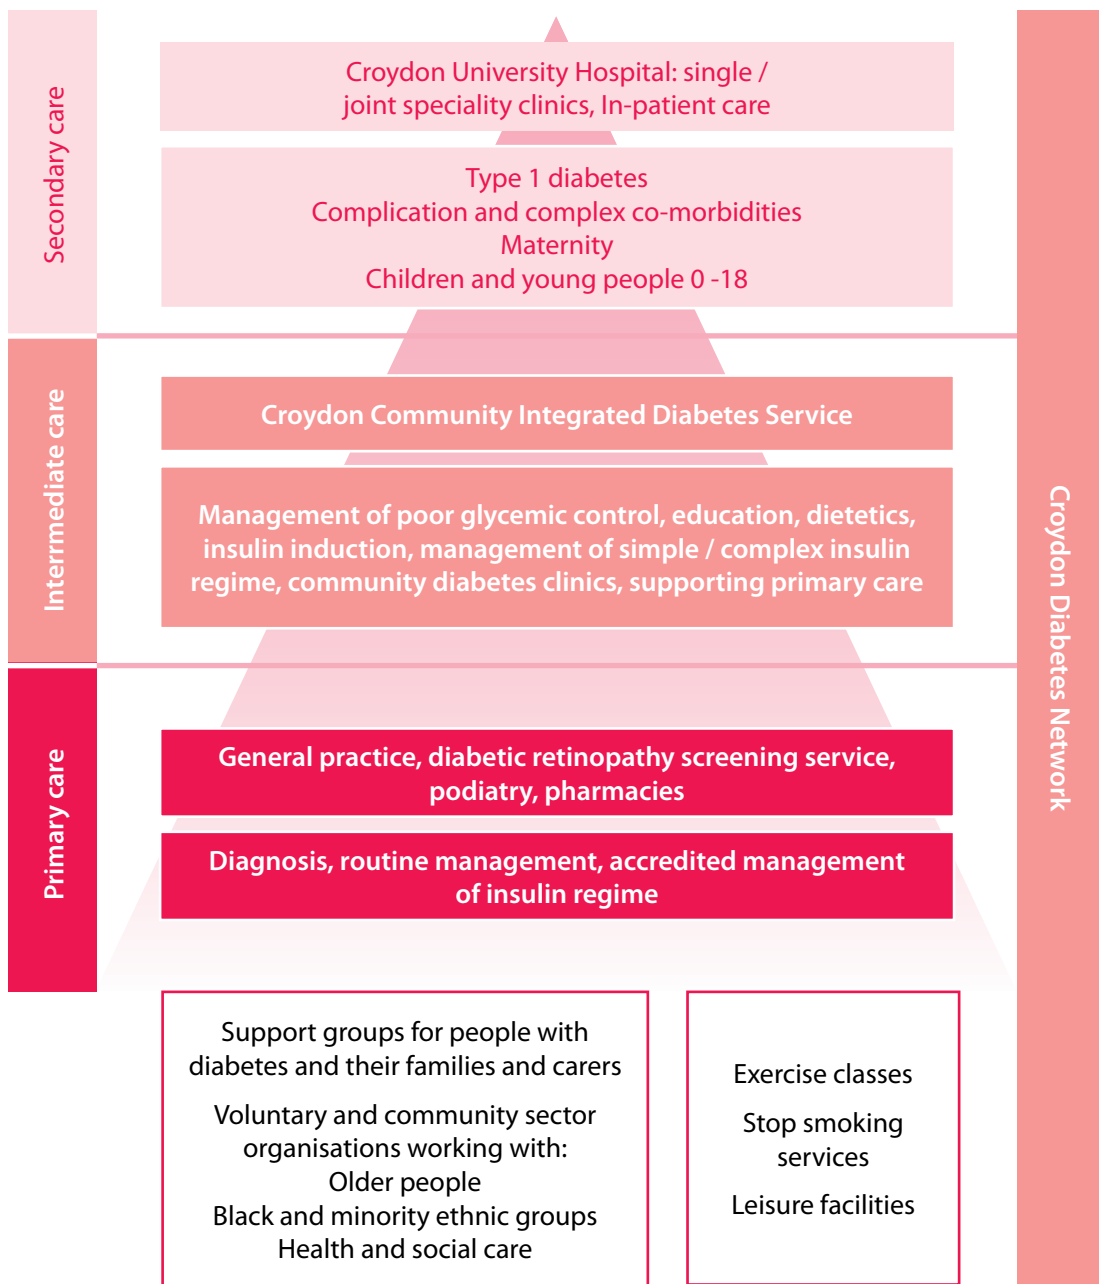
Secondary care

Croydon University Hospital: single / joint speciality clinics, In-patient care

Type 1 diabetes
Complication and complex co-morbidities
Maternity
Children and young people 0 -18

Intermediate care

Croydon Community Integrated Diabetes Service

Management of poor glycemic control, education, dietetics, insulin induction, management of simple / complex insulin regime, community diabetes clinics, supporting primary care

Primary care

General practice, diabetic retinopathy screening service, podiatry, pharmacies

Diagnosis, routine management, accredited management of insulin regime

Support groups for people with diabetes and their families and carers

Voluntary and community sector organisations working with:
Older people
Black and minority ethnic groups
Health and social care

Exercise classes

Stop smoking services

Leisure facilities

Croydon Diabetes Network